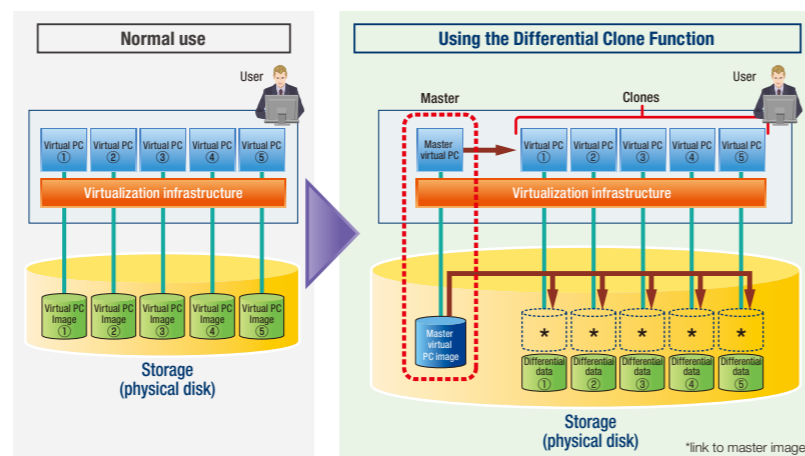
Normal use

User

Virtual PC ①
Virtual PC ②
Virtual PC ③
Virtual PC ④
Virtual PC ⑤

Virtualization infrastructure

Virtual PC Image ①
Virtual PC Image ②
Virtual PC Image ③
Virtual PC Image ④
Virtual PC Image ⑤

Storage (physical disk)

Using the Differential Clone Function

User

Master

Clones

Master virtual PC

Virtual PC ①
Virtual PC ②
Virtual PC ③
Virtual PC ④
Virtual PC ⑤

Virtualization infrastructure

Master virtual PC image

*
*
*
*
*

Differential data ①
Differential data ②
Differential data ③
Differential data ④
Differential data ⑤

Storage (physical disk)

*link to master image